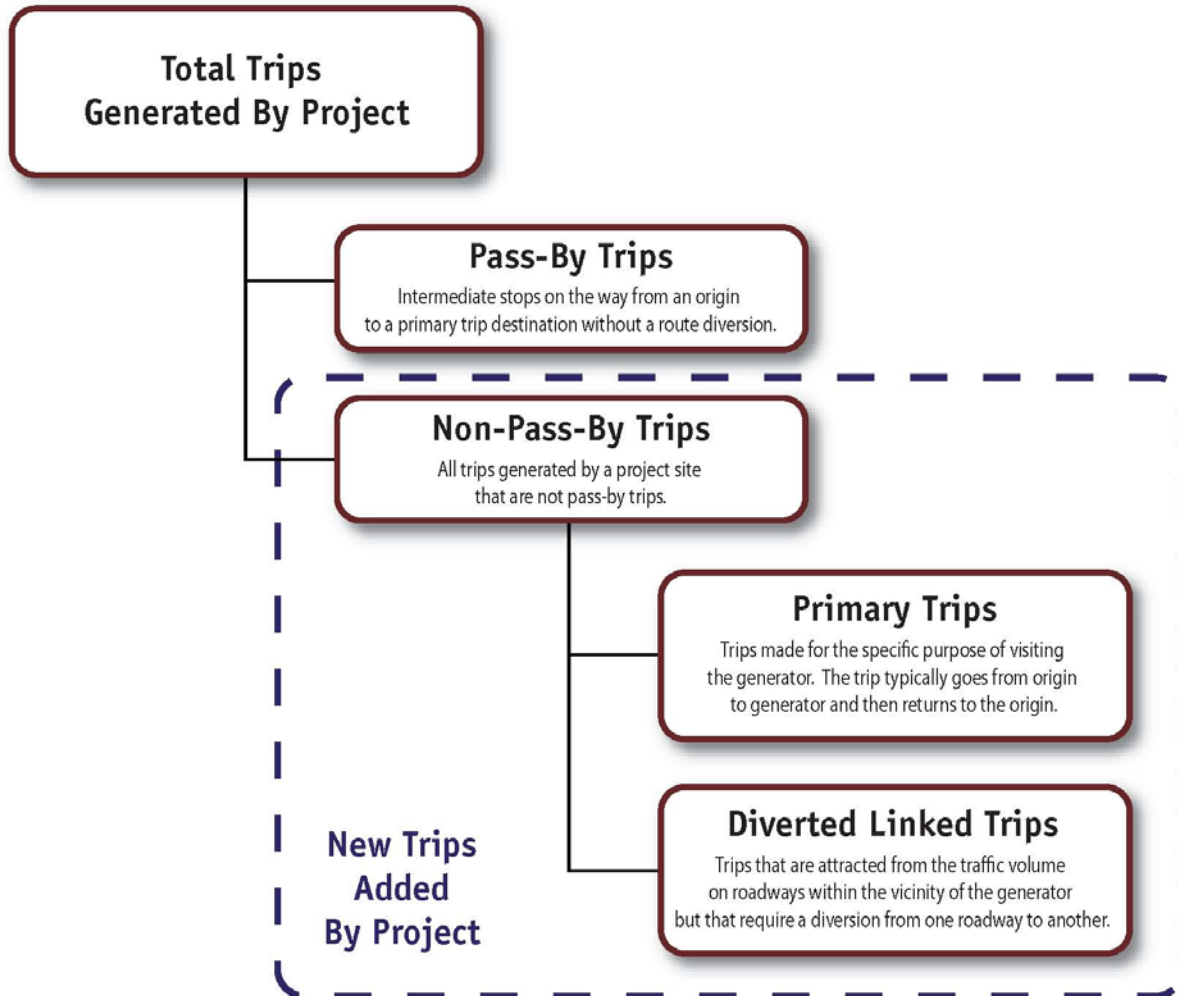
Total Trips
Generated By Project

Pass-By Trips
Intermediate stops on the way from an origin to a primary trip destination without a route diversion.

Non-Pass-By Trips
All trips generated by a project site that are not pass-by trips.

Primary Trips
Trips made for the specific purpose of visiting the generator. The trip typically goes from origin to generator and then returns to the origin.

Diverted Linked Trips
Trips that are attracted from the traffic volume on roadways within the vicinity of the generator but that require a diversion from one roadway to another.

New Trips
Added
By Project